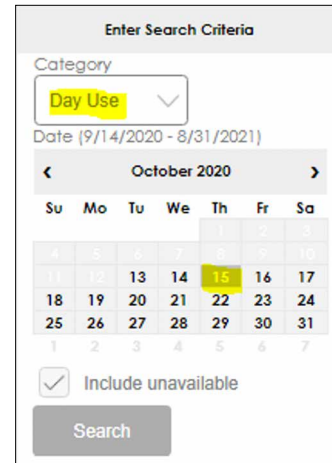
Enter Search Criteria

Category

Day Use

Date (9/14/2020 - 8/31/2021)

‹ October 2020 ›

| Su | Mo | Tu | We | Th | Fr | Sa |
|---|---|---|---|---|---|---|
| | | | | 1 | 2 | 3 |
| 4 | 5 | 6 | 7 | 8 | 9 | 10 |
| 11 | 12 | 13 | 14 | 15 | 16 | 17 |
| 18 | 19 | 20 | 21 | 22 | 23 | 24 |
| 25 | 26 | 27 | 28 | 29 | 30 | 31 |
| 1 | 2 | 3 | 4 | 5 | 6 | 7 |

Include unavailable

Search